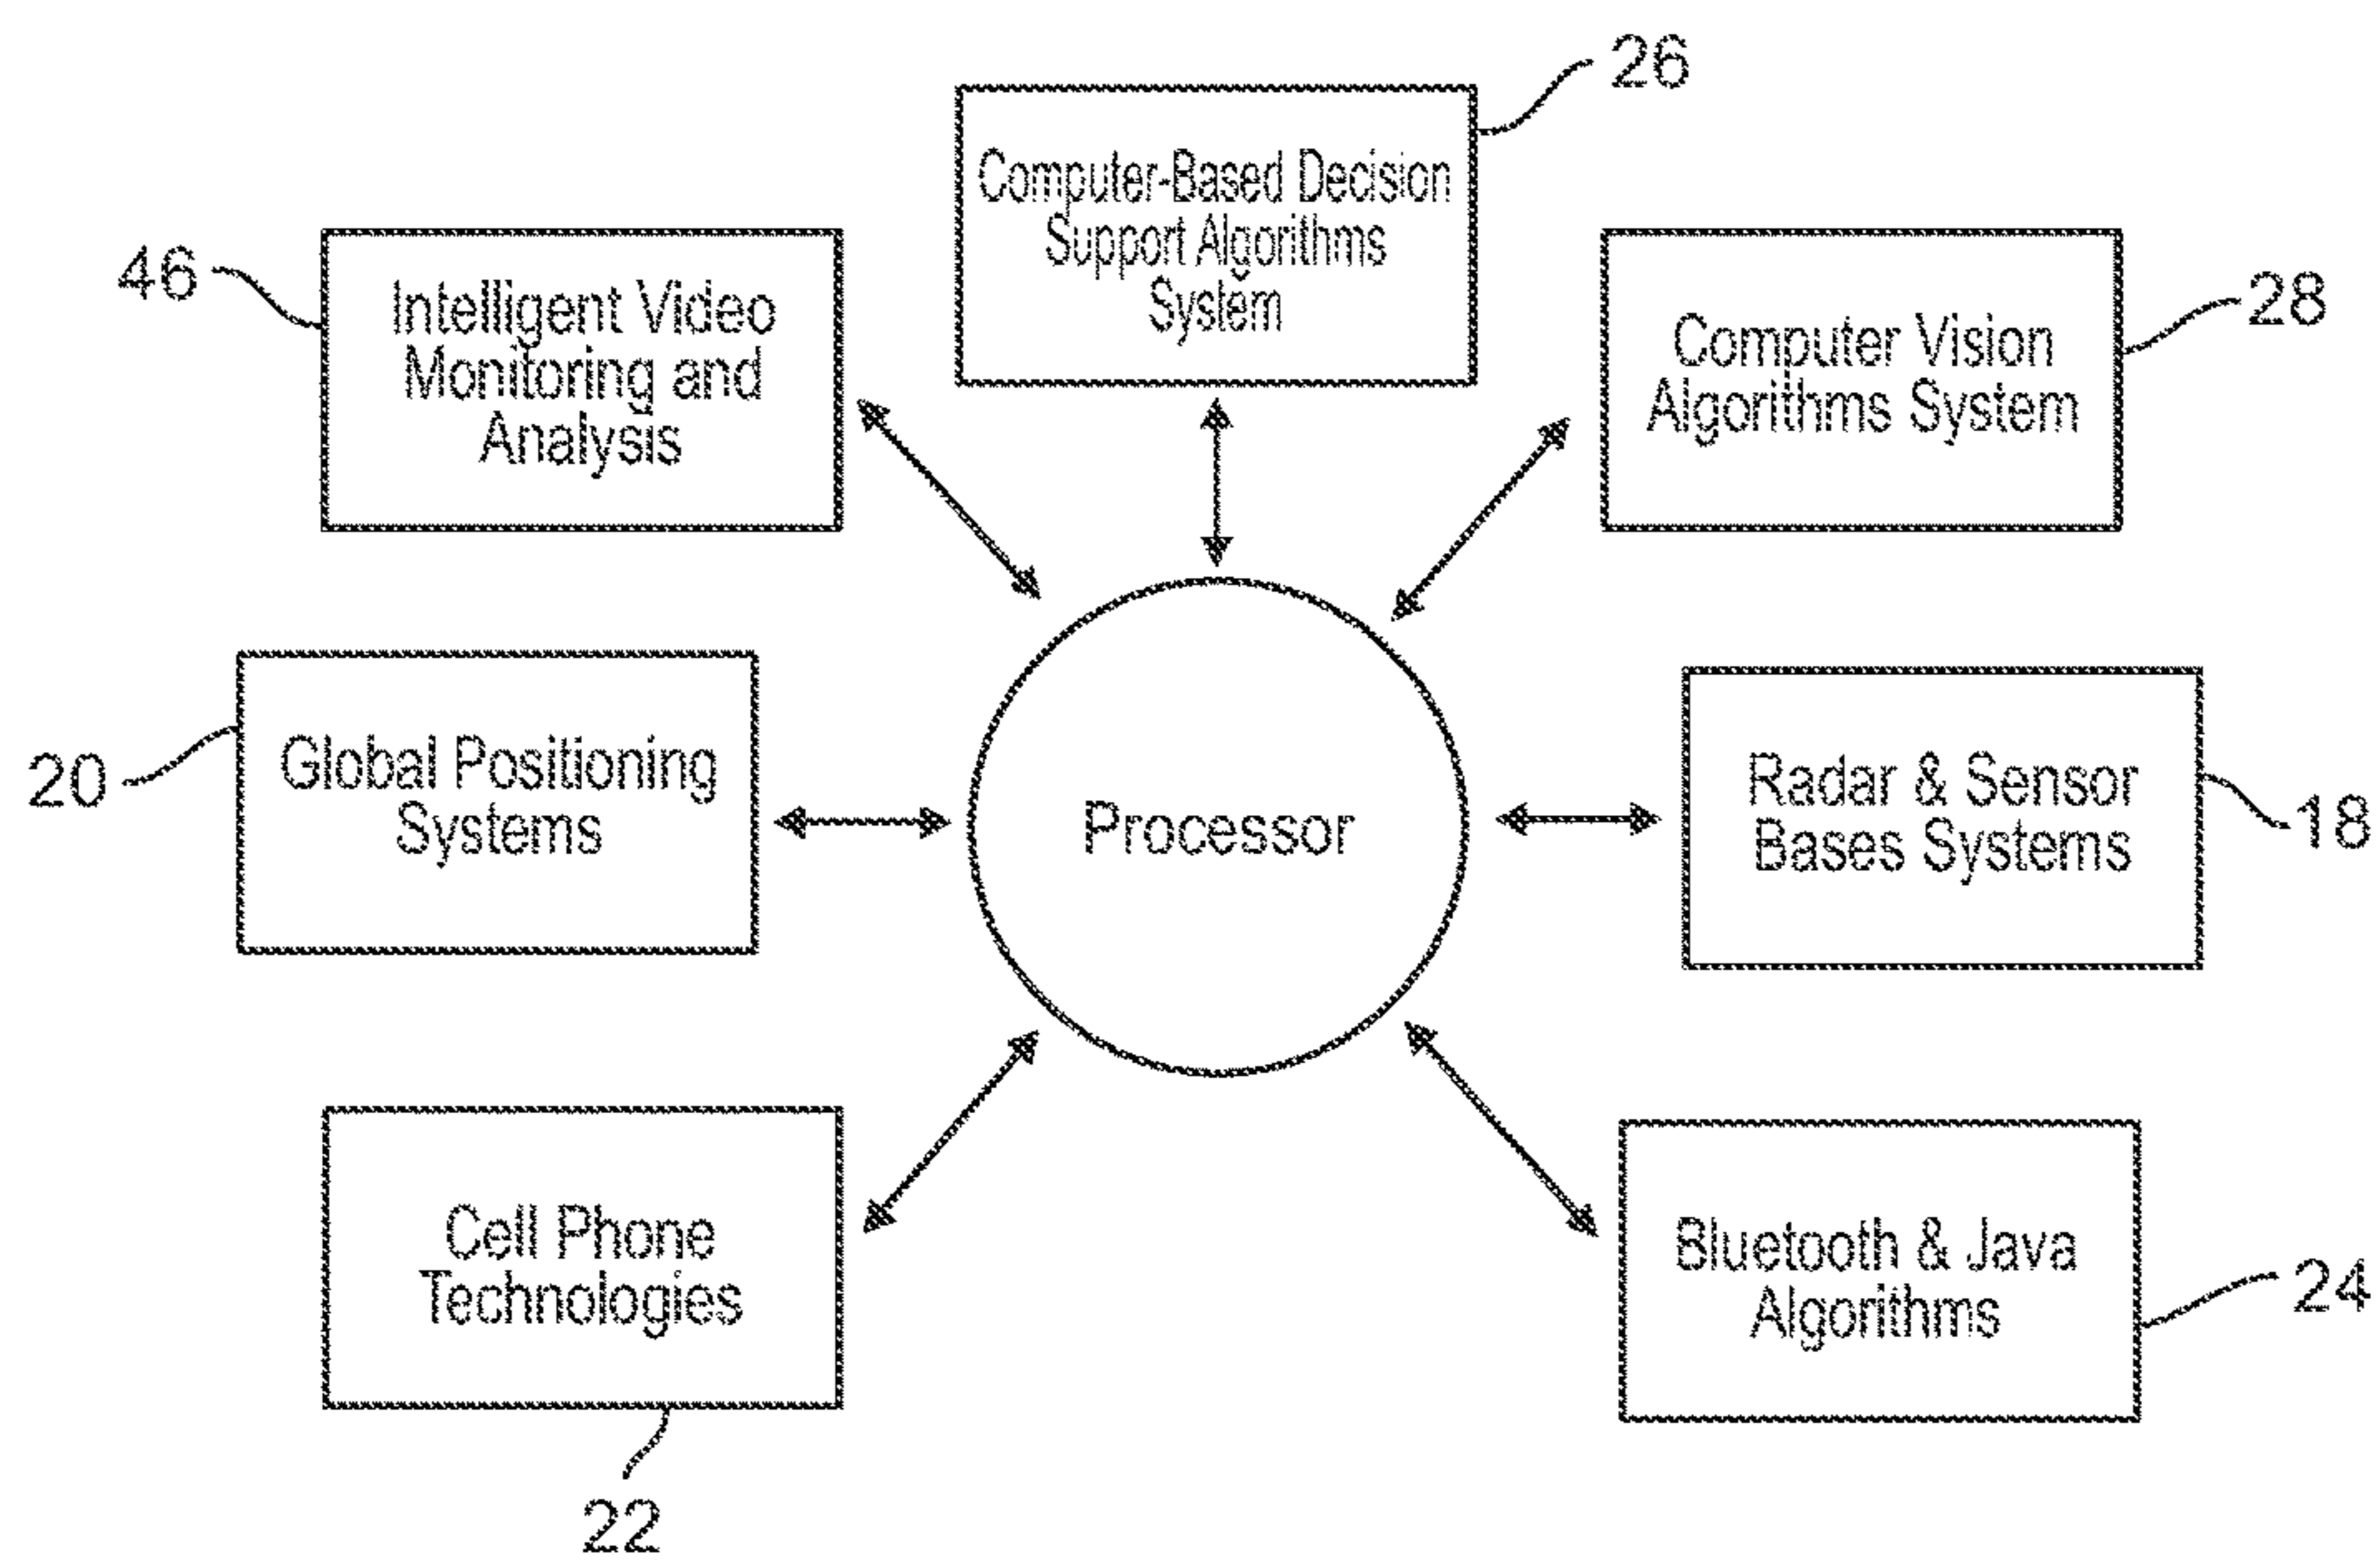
26

Computer-Based Decision Support Algorithms System

46

Intelligent Video Monitoring and Analysis

Computer Vision Algorithms System

28

20

Global Positioning Systems

Processor

Radar & Sensor Bases Systems

18

Cell Phone Technologies

22

Bluetooth & Java Algorithms

24